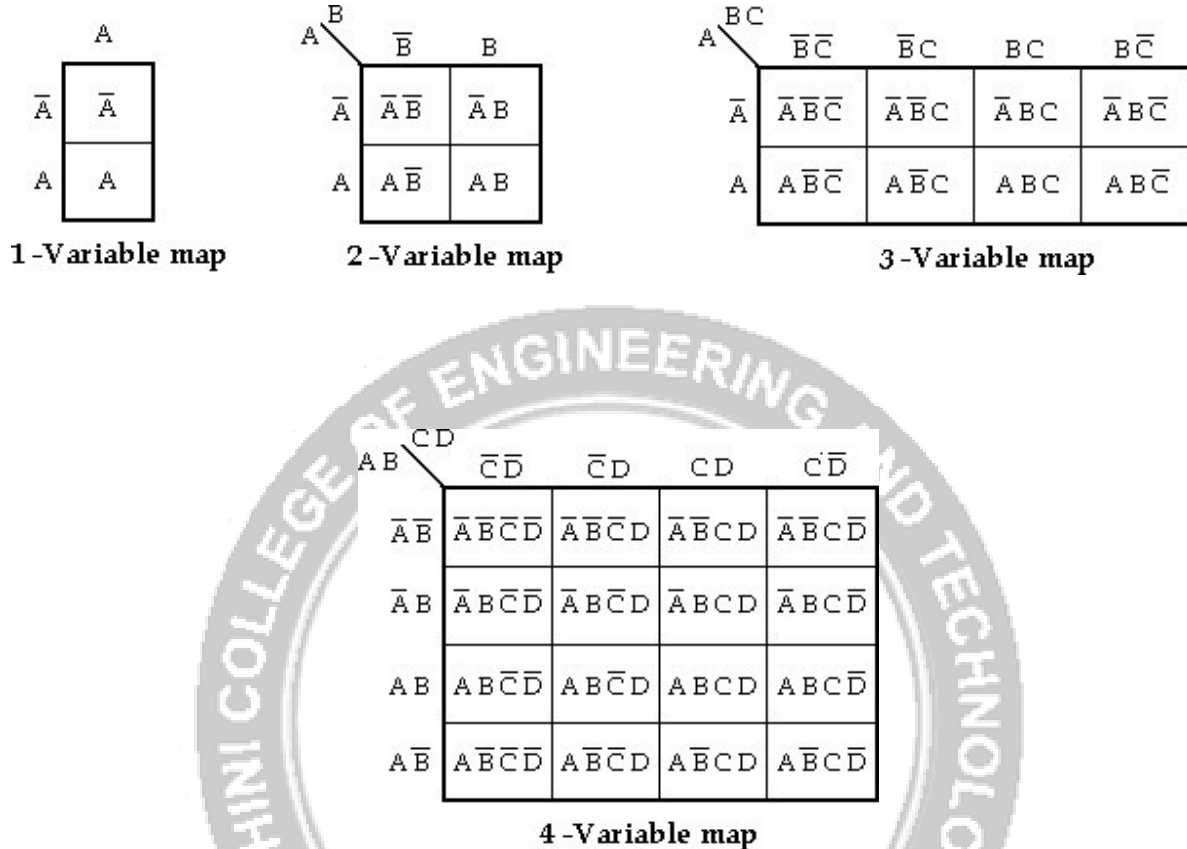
A

| | |
|---|---|
| $\overline{A}$ | $\overline{A}$ |
| A | A |

1 -Variable map

A \ B

| | $\overline{B}$ | B |
|---|---|---|
| $\overline{A}$ | $\overline{A}\overline{B}$ | $\overline{A}B$ |
| A | $A\overline{B}$ | AB |

2 -Variable map

A \ BC

| | $\overline{B}\overline{C}$ | $\overline{B}C$ | BC | $B\overline{C}$ |
|---|---|---|---|---|
| $\overline{A}$ | $\overline{A}\overline{B}\overline{C}$ | $\overline{A}\overline{B}C$ | $\overline{A}BC$ | $\overline{A}B\overline{C}$ |
| A | $A\overline{B}\overline{C}$ | $A\overline{B}C$ | ABC | $AB\overline{C}$ |

3 -Variable map

ENGINEERING COLLEGE OF ... AND TECHNOLO...

AB \ CD

| | $\overline{C}\overline{D}$ | $\overline{C}D$ | CD | $C\overline{D}$ |
|---|---|---|---|---|
| $\overline{A}\overline{B}$ | $\overline{A}\overline{B}\overline{C}\overline{D}$ | $\overline{A}\overline{B}\overline{C}D$ | $\overline{A}\overline{B}CD$ | $\overline{A}\overline{B}C\overline{D}$ |
| $\overline{A}B$ | $\overline{A}B\overline{C}\overline{D}$ | $\overline{A}B\overline{C}D$ | $\overline{A}BCD$ | $\overline{A}BC\overline{D}$ |
| AB | $AB\overline{C}\overline{D}$ | $AB\overline{C}D$ | ABCD | $ABC\overline{D}$ |
| $A\overline{B}$ | $A\overline{B}\overline{C}\overline{D}$ | $A\overline{B}\overline{C}D$ | $A\overline{B}CD$ | $A\overline{B}C\overline{D}$ |

4 -Variable map